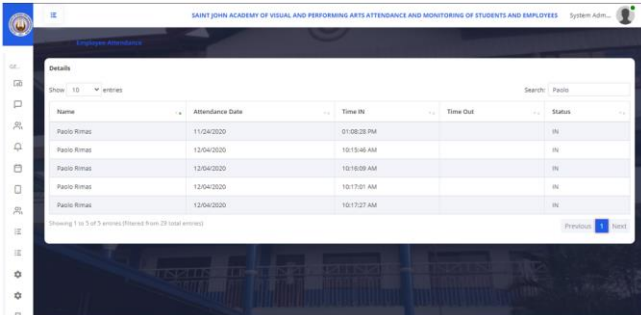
SAINT JOHN ACADEMY OF VISUAL AND PERFORMING ARTS ATTENDANCE AND MONITORING OF STUDENTS AND EMPLOYEES System Adm...

Employee Attendance

GE..

Details

Show 10 entries

Search: Paolo

| Name | Attendance Date | Time IN | Time Out | Status |
|---|---|---|---|---|
| Paolo Rimas | 11/24/2020 | 01:08:28 PM | | IN |
| Paolo Rimas | 12/04/2020 | 10:15:46 AM | | IN |
| Paolo Rimas | 12/04/2020 | 10:16:09 AM | | IN |
| Paolo Rimas | 12/04/2020 | 10:17:01 AM | | IN |
| Paolo Rimas | 12/04/2020 | 10:17:27 AM | | IN |

Showing 1 to 5 of 5 entries (filtered from 29 total entries)

Previous 1 Next